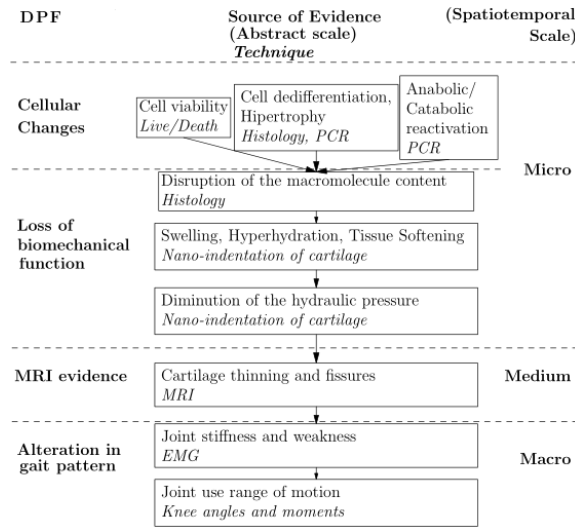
DPF

Source of Evidence (Abstract scale) *Technique*

(Spatiotemporal Scale)

Cellular Changes

Cell viability *Live/Death*

Cell dedifferentiation, Hipertrophy *Histology, PCR*

Anabolic/ Catabolic reactivation *PCR*

Micro

Disruption of the macromolecule content *Histology*

Loss of biomechanical function

Swelling, Hyperhydration, Tissue Softening *Nano-indentation of cartilage*

Diminution of the hydraulic pressure *Nano-indentation of cartilage*

MRI evidence

Cartilage thinning and fissures *MRI*

Medium

Alteration in gait pattern

Joint stiffness and weakness *EMG*

Macro

Joint use range of motion *Knee angles and moments*